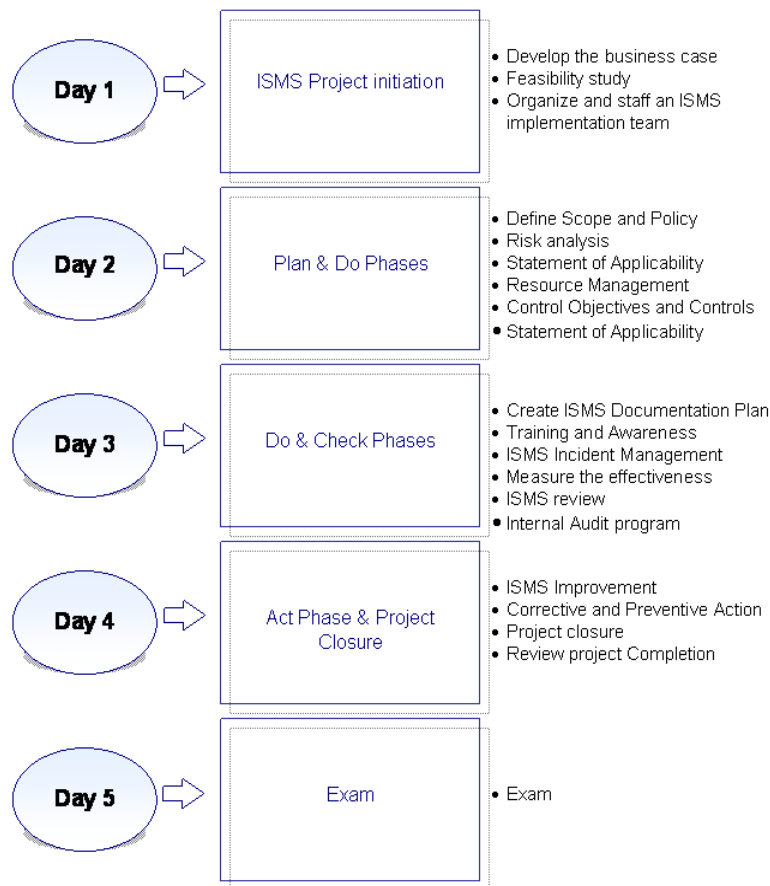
Day 1

ISMS Project initiation

- Develop the business case
- Feasibility study
- Organize and staff an ISMS implementation team

Day 2

Plan & Do Phases

- Define Scope and Policy
- Risk analysis
- Statement of Applicability
- Resource Management
- Control Objectives and Controls
- Statement of Applicability

Day 3

Do & Check Phases

- Create ISMS Documentation Plan
- Training and Awareness
- ISMS Incident Management
- Measure the effectiveness
- ISMS review
- Internal Audit program

Day 4

Act Phase & Project Closure

- ISMS Improvement
- Corrective and Preventive Action
- Project closure
- Review project Completion

Day 5

Exam

- Exam